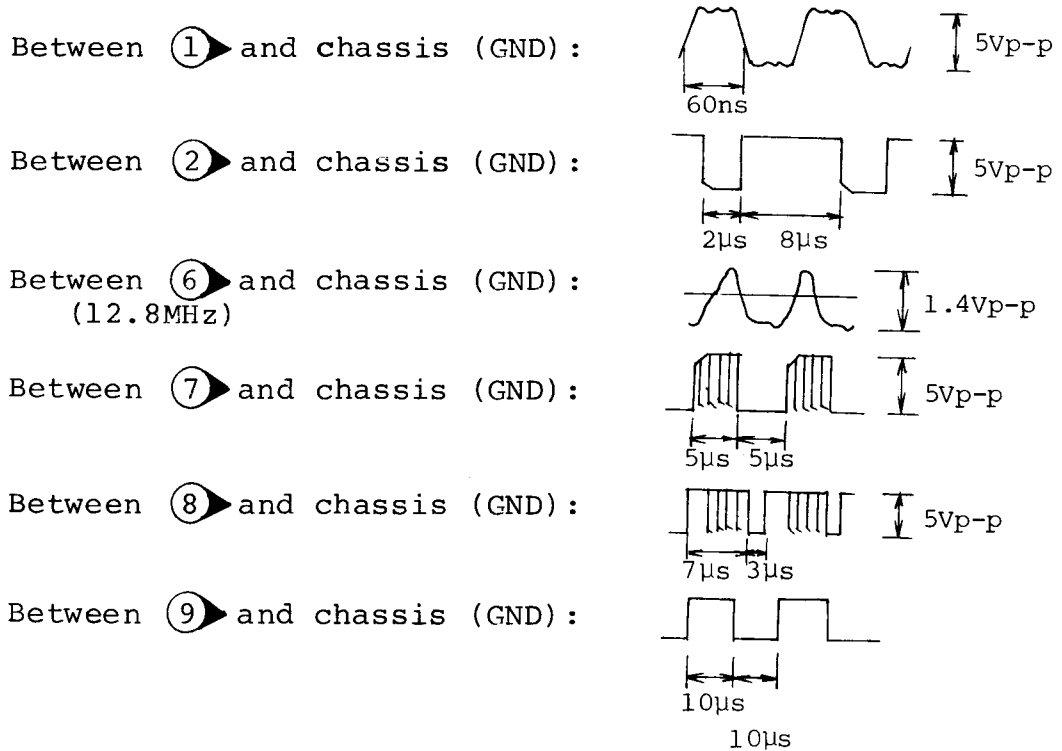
Between ① and chassis (GND):

5Vp-p

60ns

Between ② and chassis (GND):

5Vp-p

2μs 8μs

Between ⑥ and chassis (GND): (12.8MHz)

1.4Vp-p

Between ⑦ and chassis (GND):

5Vp-p

5μs 5μs

Between ⑧ and chassis (GND):

5Vp-p

7μs 3μs

Between ⑨ and chassis (GND):

10μs

10μs